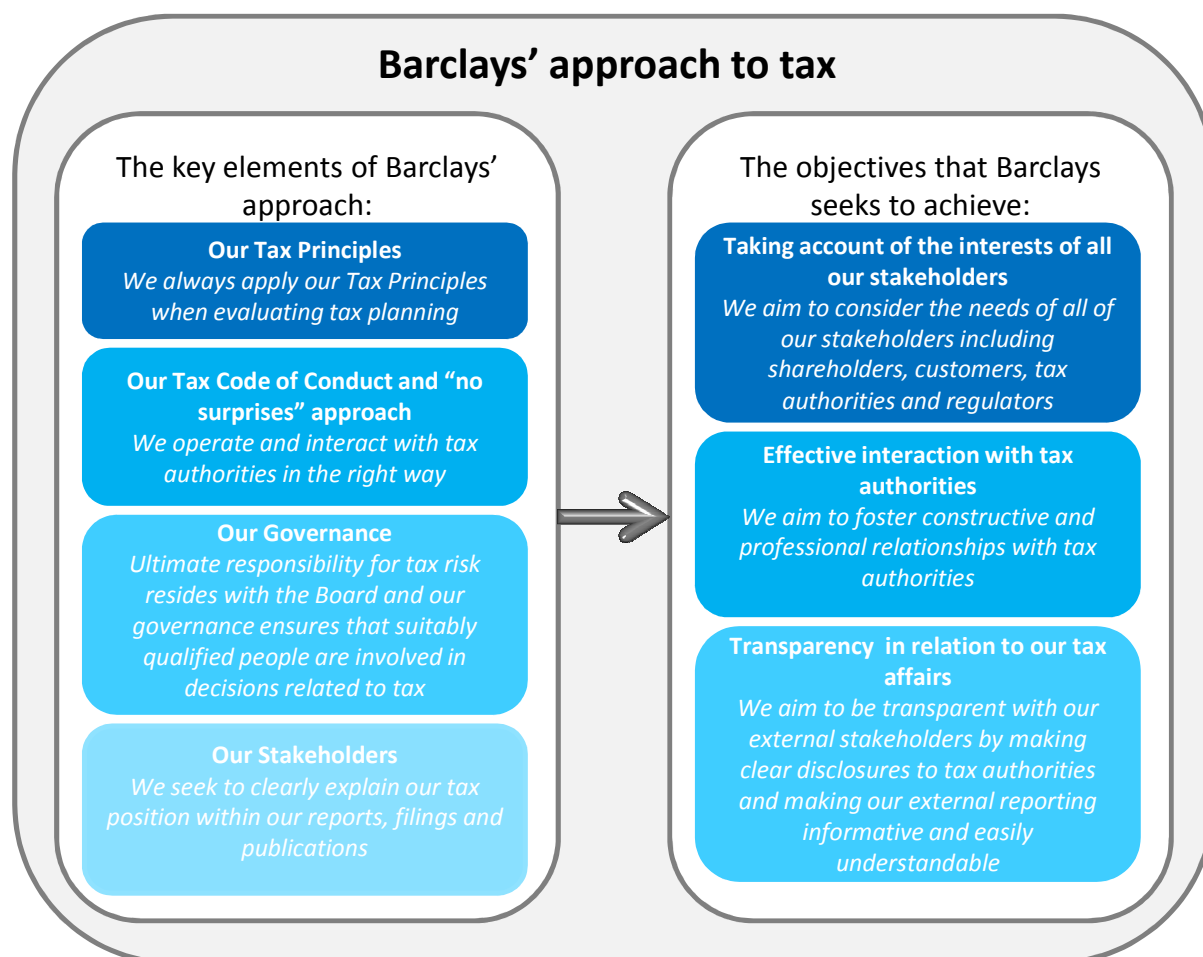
**Barclays' approach to tax**

The key elements of Barclays' approach:

**Our Tax Principles**
*We always apply our Tax Principles when evaluating tax planning*

**Our Tax Code of Conduct and "no surprises" approach**
*We operate and interact with tax authorities in the right way*

**Our Governance**
*Ultimate responsibility for tax risk resides with the Board and our governance ensures that suitably qualified people are involved in decisions related to tax*

**Our Stakeholders**
*We seek to clearly explain our tax position within our reports, filings and publications*

The objectives that Barclays seeks to achieve:

**Taking account of the interests of all our stakeholders**
*We aim to consider the needs of all of our stakeholders including shareholders, customers, tax authorities and regulators*

**Effective interaction with tax authorities**
*We aim to foster constructive and professional relationships with tax authorities*

**Transparency in relation to our tax affairs**
*We aim to be transparent with our external stakeholders by making clear disclosures to tax authorities and making our external reporting informative and easily understandable*